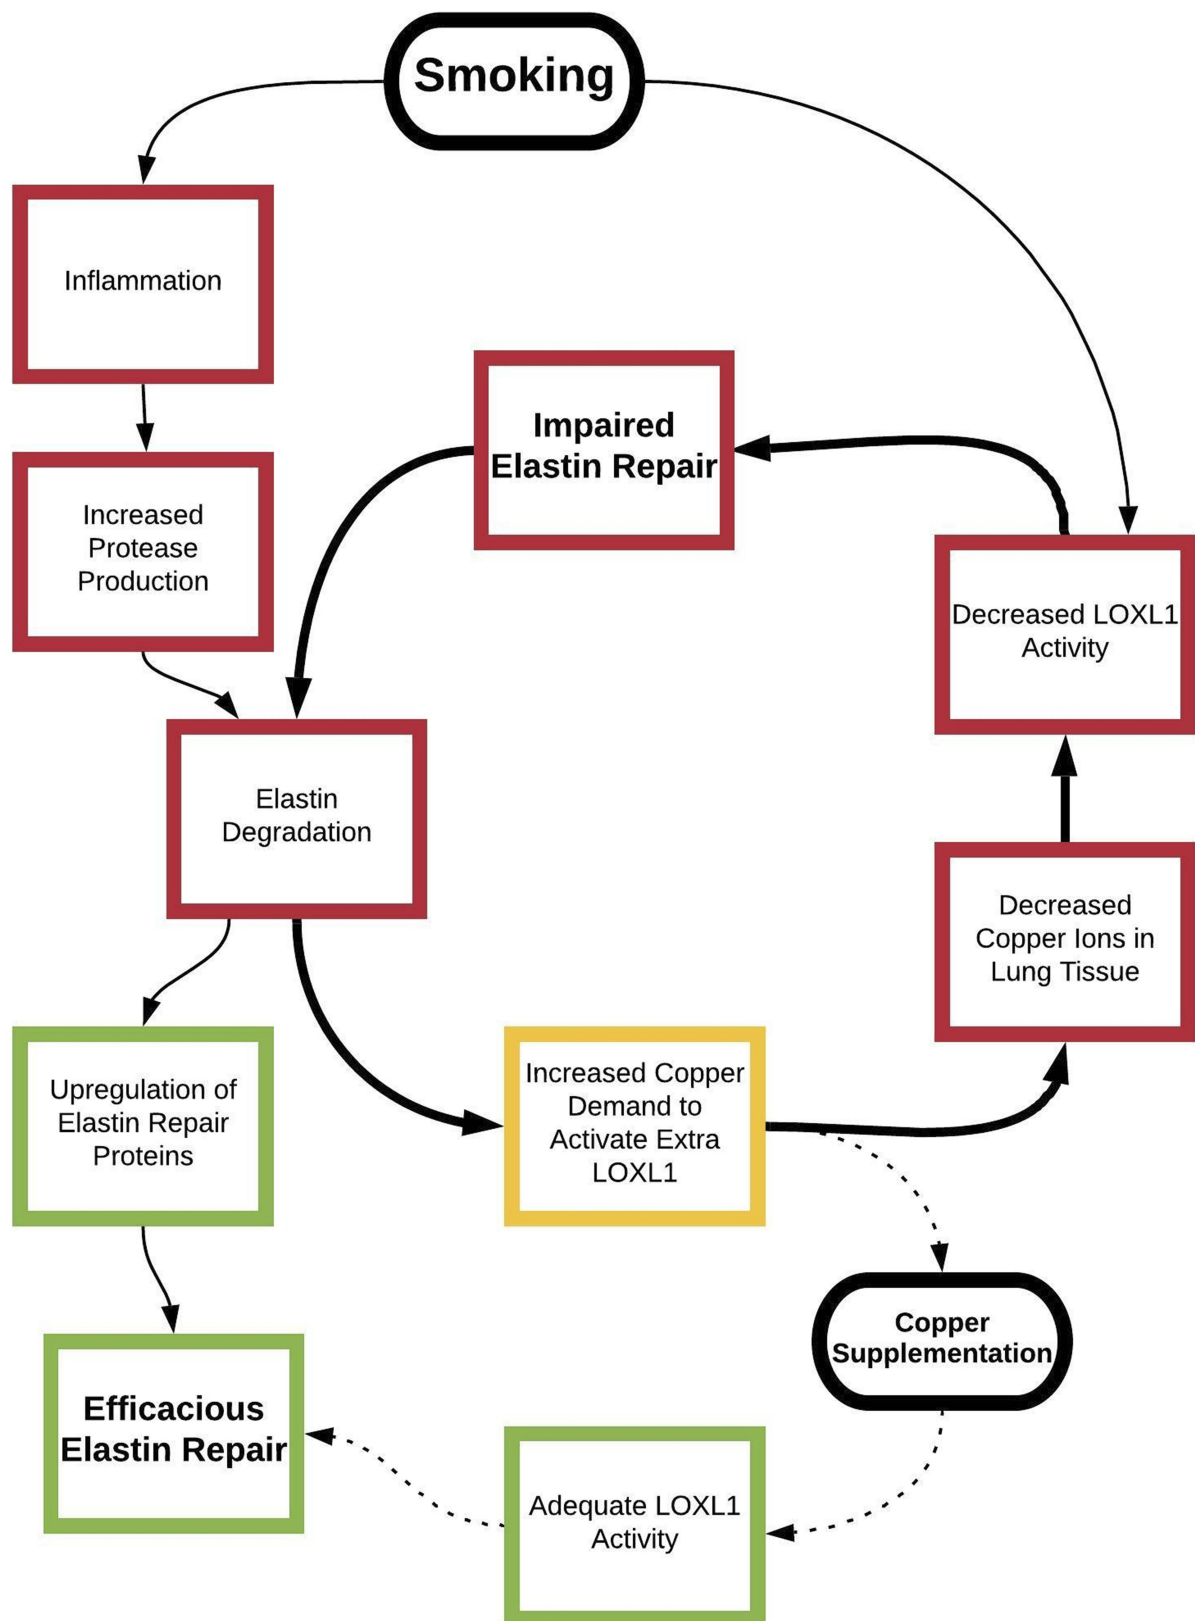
Smoking

Inflammation

Increased Protease Production

Elastin Degradation

Impaired Elastin Repair

Decreased LOXL1 Activity

Decreased Copper Ions in Lung Tissue

Upregulation of Elastin Repair Proteins

Increased Copper Demand to Activate Extra LOXL1

Copper Supplementation

Efficacious Elastin Repair

Adequate LOXL1 Activity